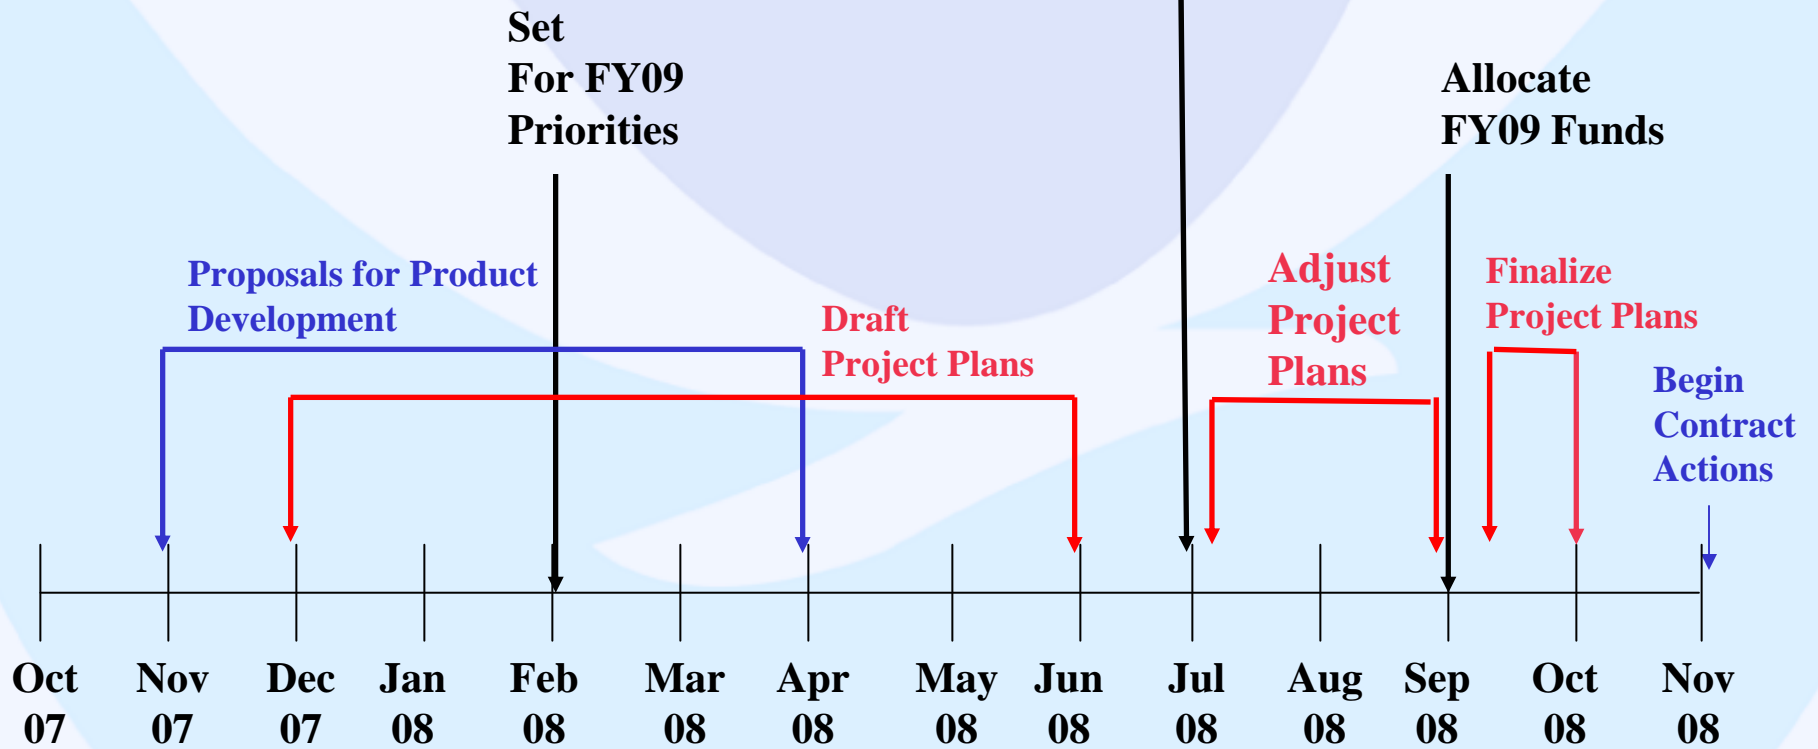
Set
For FY09
Priorities

Allocate
FY09 Funds

Proposals for Product Development

Draft
Project Plans

Adjust
Project
Plans

Finalize
Project Plans

Begin
Contract
Actions

Oct 07
Nov 07
Dec 07
Jan 08
Feb 08
Mar 08
Apr 08
May 08
Jun 08
Jul 08
Aug 08
Sep 08
Oct 08
Nov 08